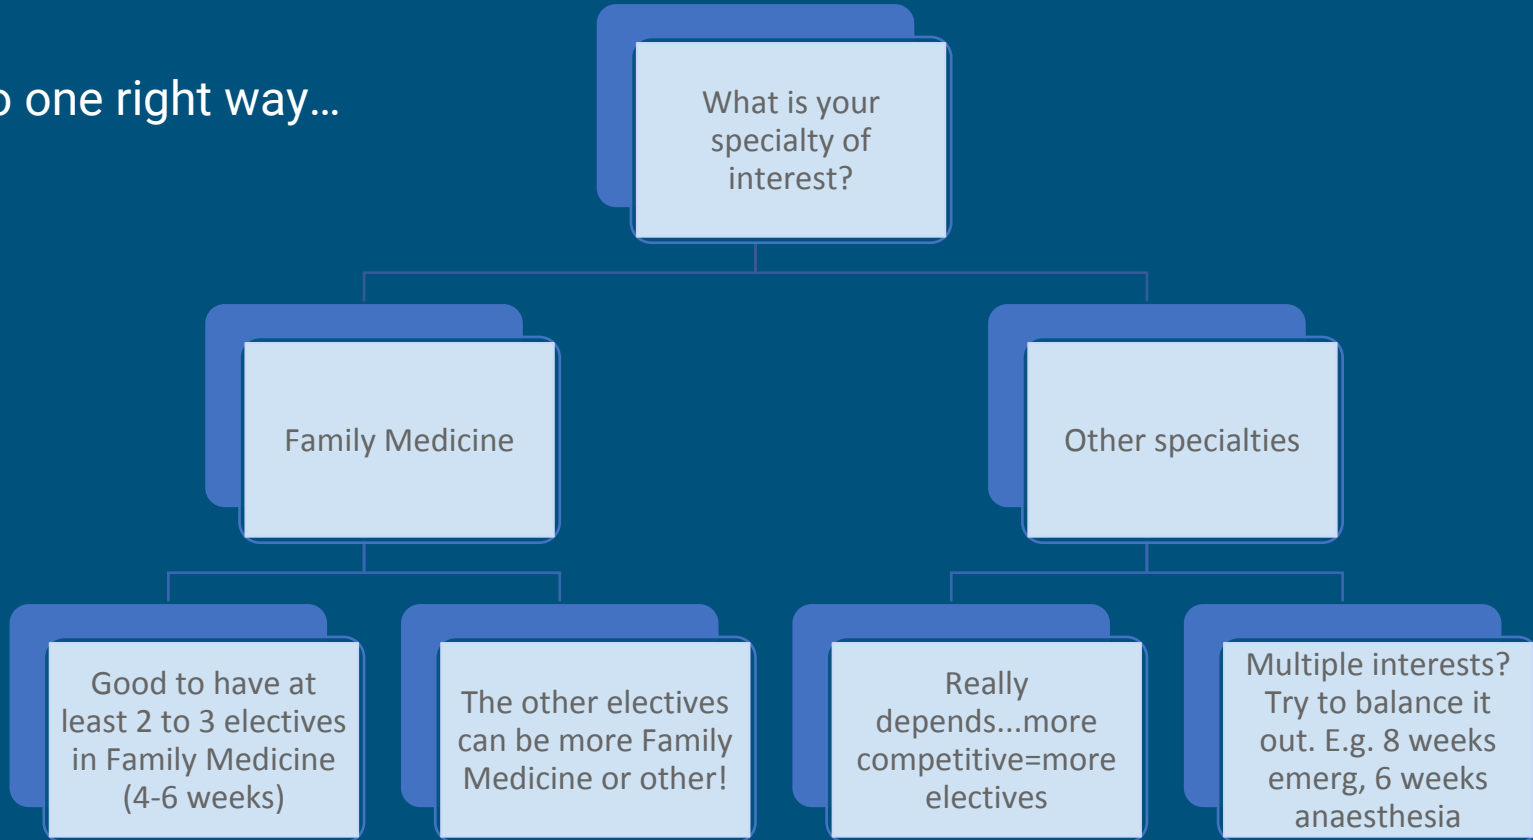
o one right way…

What is your specialty of interest?

Family Medicine

Other specialties

Good to have at least 2 to 3 electives in Family Medicine (4-6 weeks)

The other electives can be more Family Medicine or other!

Really depends...more competitive=more electives

Multiple interests? Try to balance it out. E.g. 8 weeks emerg, 6 weeks anaesthesia